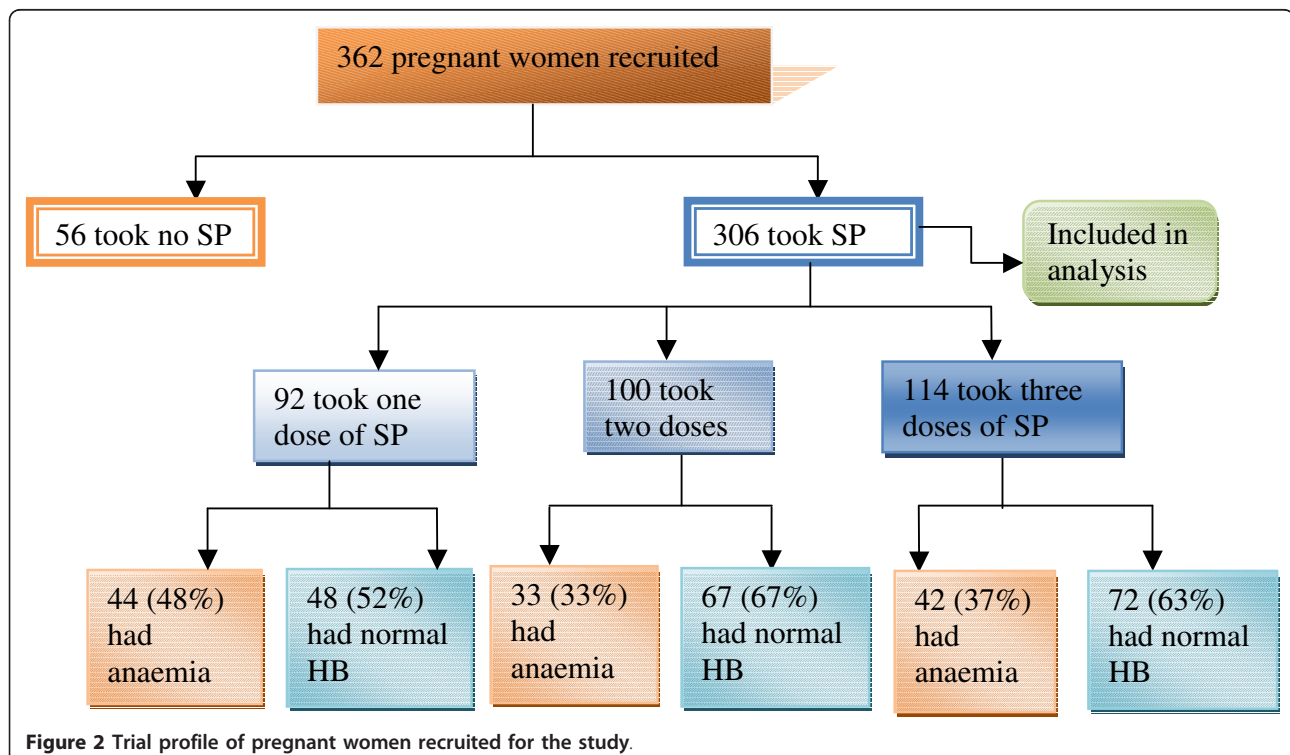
362 pregnant women recruited

56 took no SP

306 took SP

Included in analysis

92 took one dose of SP

100 took two doses

114 took three doses of SP

44 (48%) had anaemia

48 (52%) had normal HB

33 (33%) had anaemia

67 (67%) had normal HB

42 (37%) had anaemia

72 (63%) had normal HB

**Figure 2 Trial profile of pregnant women recruited for the study**.